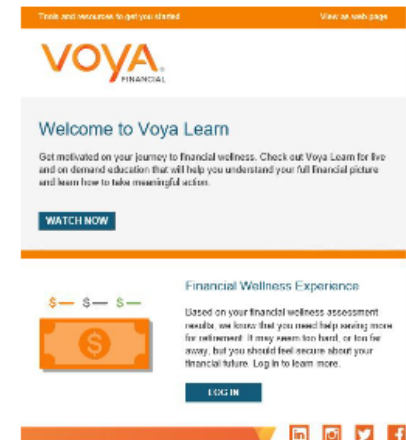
Tools and resources to get you started

View as web page

VOYA FINANCIAL

Welcome to Voya Learn

Get motivated on your journey to financial wellness. Check out Voya Learn for live and on demand education that will help you understand your full financial picture and learn how to take meaningful action.

WATCH NOW

$— $— $—

$

Financial Wellness Experience

Based on your financial wellness assessment results, we know that you need help saving more for retirement. It may seem too hard, or too far away, but you should feel secure about your financial future. Log in to learn more.

LOG IN

in

f